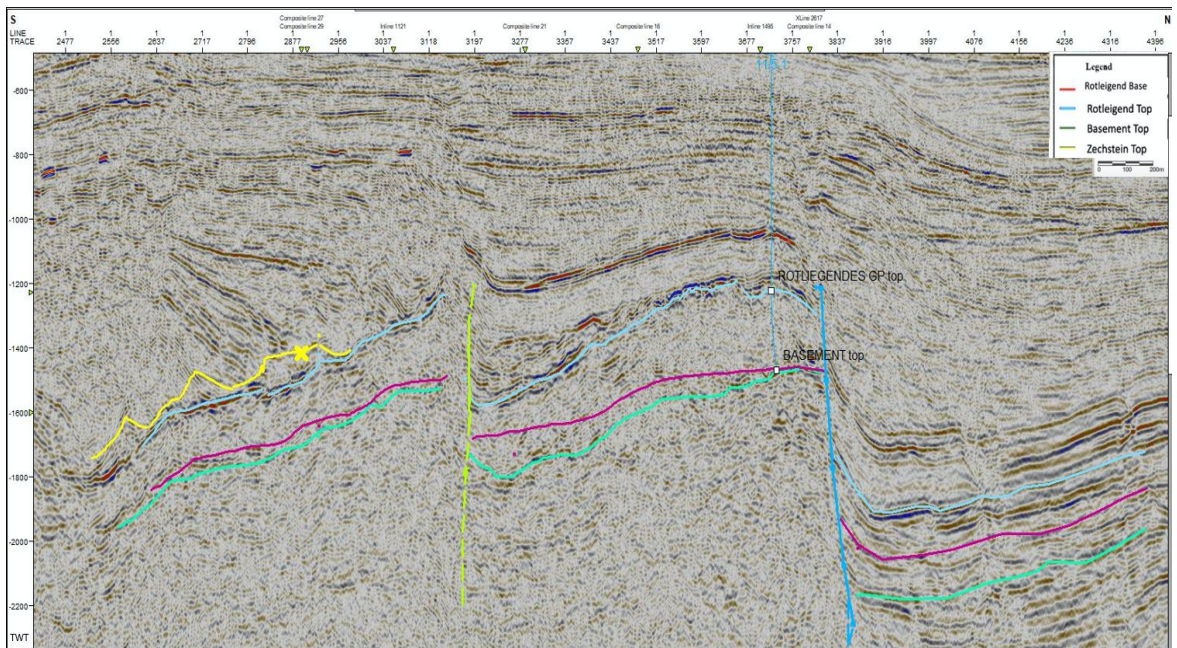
S

N

LINE
TRACE

Composite line 27
Composite line 29

Inline 1121

Composite line 21

Composite line 16

Inline 1495

XLine 2617
Composite line 14

| LINE | 1 | 1 | 1 | 1 | 1 | 1 | 1 | 1 | 1 | 1 | 1 | 1 | 1 | 1 | 1 | 1 | 1 | 1 | 1 | 1 | 1 | 1 | 1 | 1 |
|---|---|---|---|---|---|---|---|---|---|---|---|---|---|---|---|---|---|---|---|---|---|---|---|---|
| TRACE | 2477 | 2556 | 2637 | 2717 | 2796 | 2877 | 2956 | 3037 | 3118 | 3197 | 3277 | 3357 | 3437 | 3517 | 3597 | 3677 | 3757 | 3837 | 3916 | 3997 | 4076 | 4156 | 4236 | 4316 | 4396 |

Legend
Rotleigend Base
Rotleigend Top
Basement Top
Zechstein Top
0 100 200m

-600
-800
-1000
-1200
-1400
-1600
-1800
-2000
-2200
TWT

ROTLIEGENDES GP top
BASEMENT top